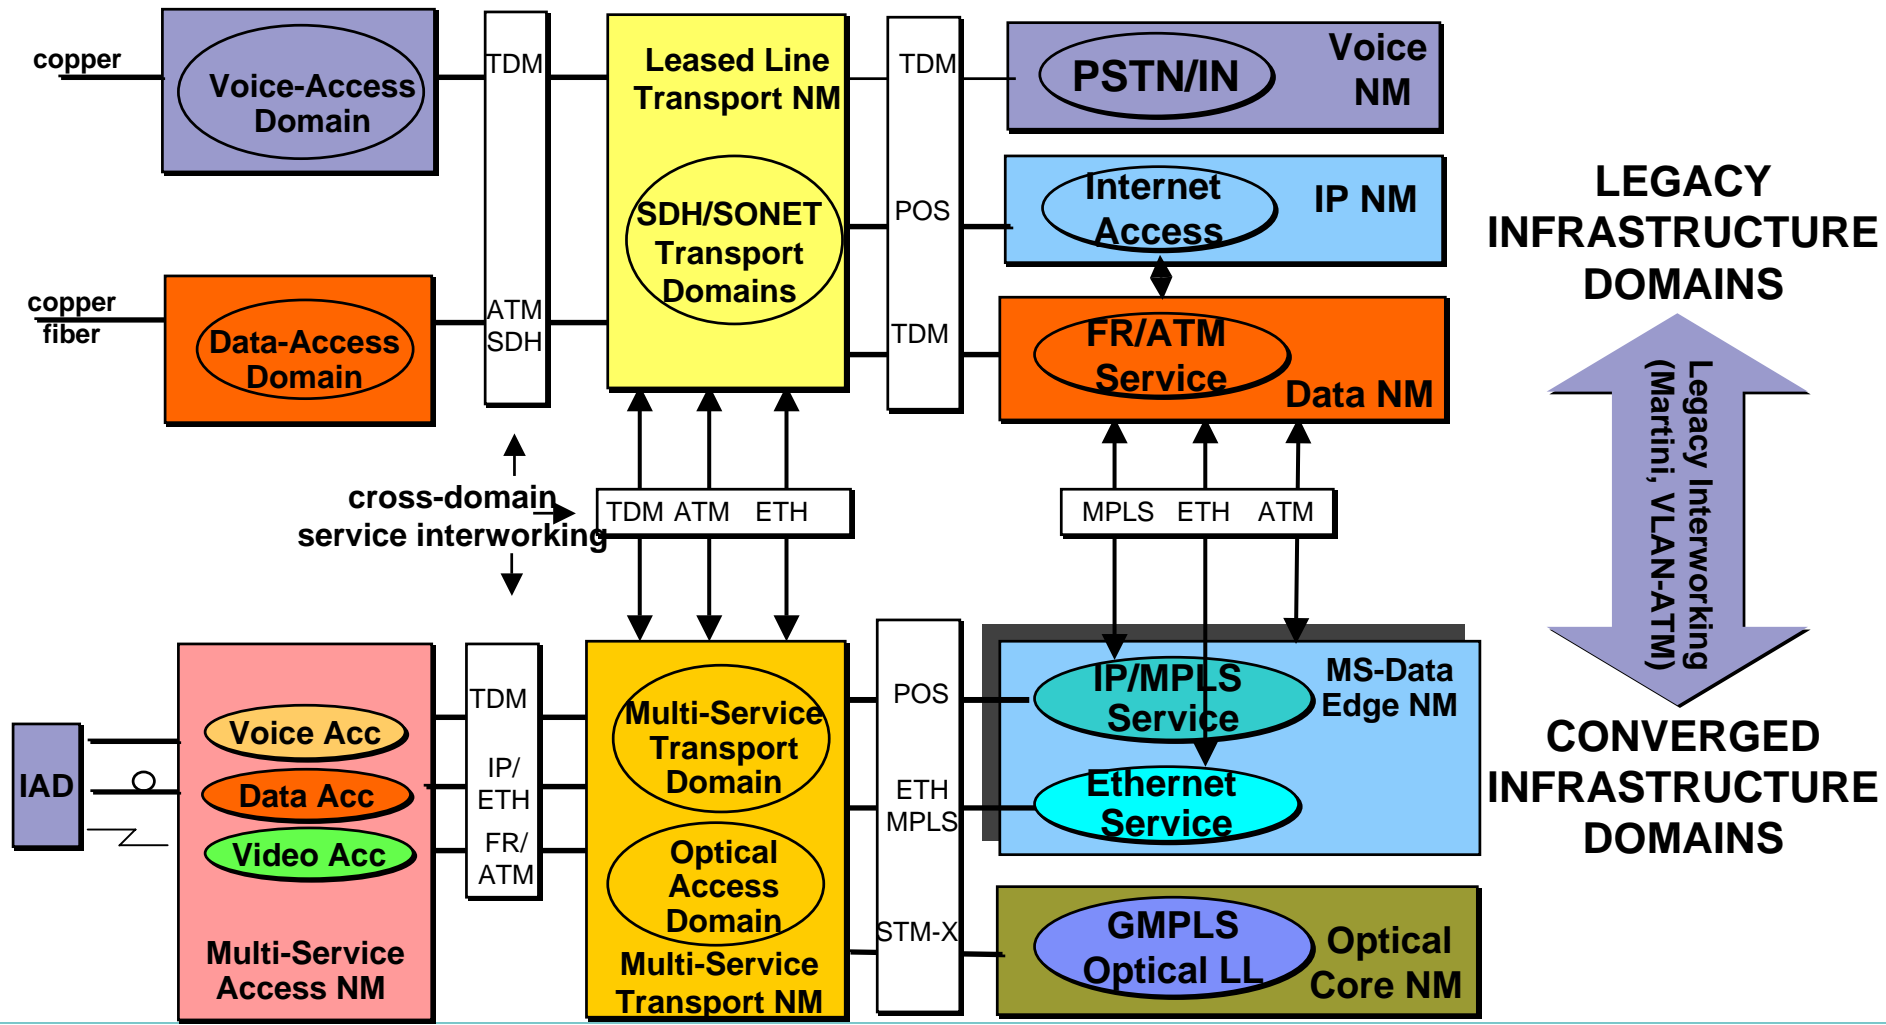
copper

Voice-Access Domain

TDM

Leased Line Transport NM

TDM

PSTN/IN

Voice NM

SDH/SONET Transport Domains

POS

Internet Access

IP NM

LEGACY INFRASTRUCTURE DOMAINS

copper fiber

Data-Access Domain

ATM SDH

TDM

FR/ATM Service

Data NM

cross-domain service interworking

TDM ATM ETH

MPLS ETH ATM

Legacy Interworking (Martini, VLAN-ATM)

TDM

POS

IP/MPLS Service

MS-Data Edge NM

IAD

Voice Acc

Data Acc

Video Acc

IP/ ETH

FR/ ATM

Multi-Service Transport Domain

ETH MPLS

Ethernet Service

CONVERGED INFRASTRUCTURE DOMAINS

Optical Access Domain

STM-X

GMPLS Optical LL

Optical Core NM

Multi-Service Access NM

Multi-Service Transport NM